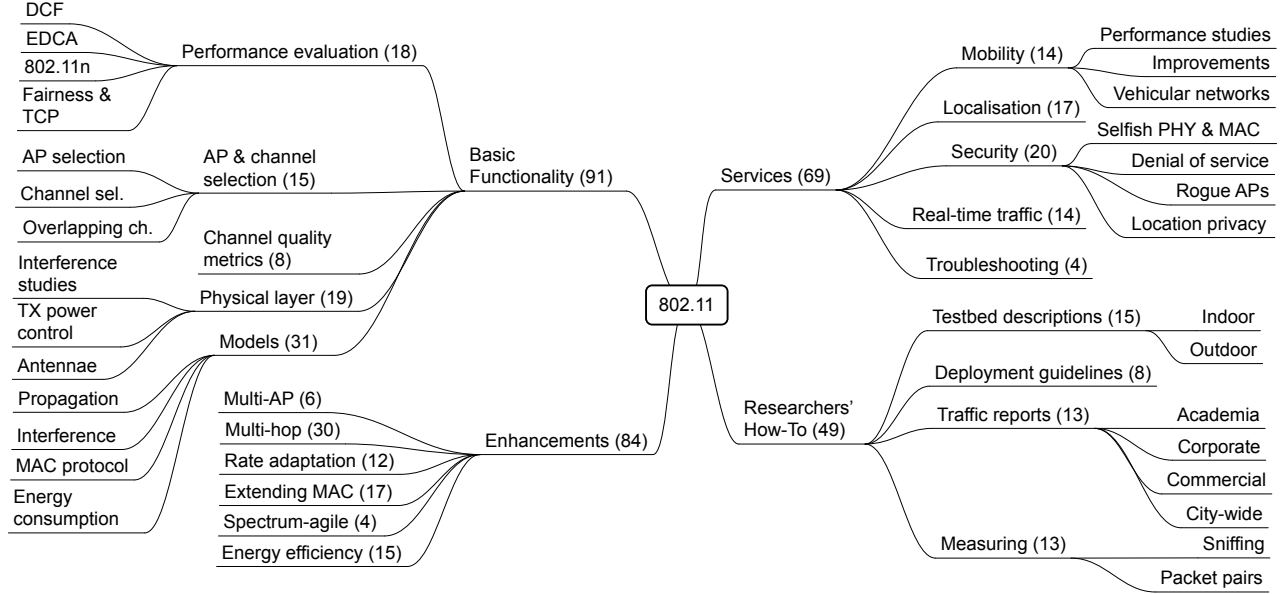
802.11

Basic Functionality (91)

Performance evaluation (18)
DCF
EDCA
802.11n
Fairness & TCP

AP & channel selection (15)
AP selection
Channel sel.
Overlapping ch.

Channel quality metrics (8)

Physical layer (19)
Interference studies
TX power control

Models (31)
Antennae
Propagation
Interference
MAC protocol
Energy consumption

Enhancements (84)
Multi-AP (6)
Multi-hop (30)
Rate adaptation (12)
Extending MAC (17)
Spectrum-agile (4)
Energy efficiency (15)

Services (69)

Mobility (14)
Performance studies
Improvements
Vehicular networks

Localisation (17)

Security (20)
Selfish PHY & MAC
Denial of service
Rogue APs
Location privacy

Real-time traffic (14)

Troubleshooting (4)

Researchers' How-To (49)

Testbed descriptions (15)
Indoor
Outdoor

Deployment guidelines (8)

Traffic reports (13)
Academia
Corporate
Commercial
City-wide

Measuring (13)
Sniffing
Packet pairs